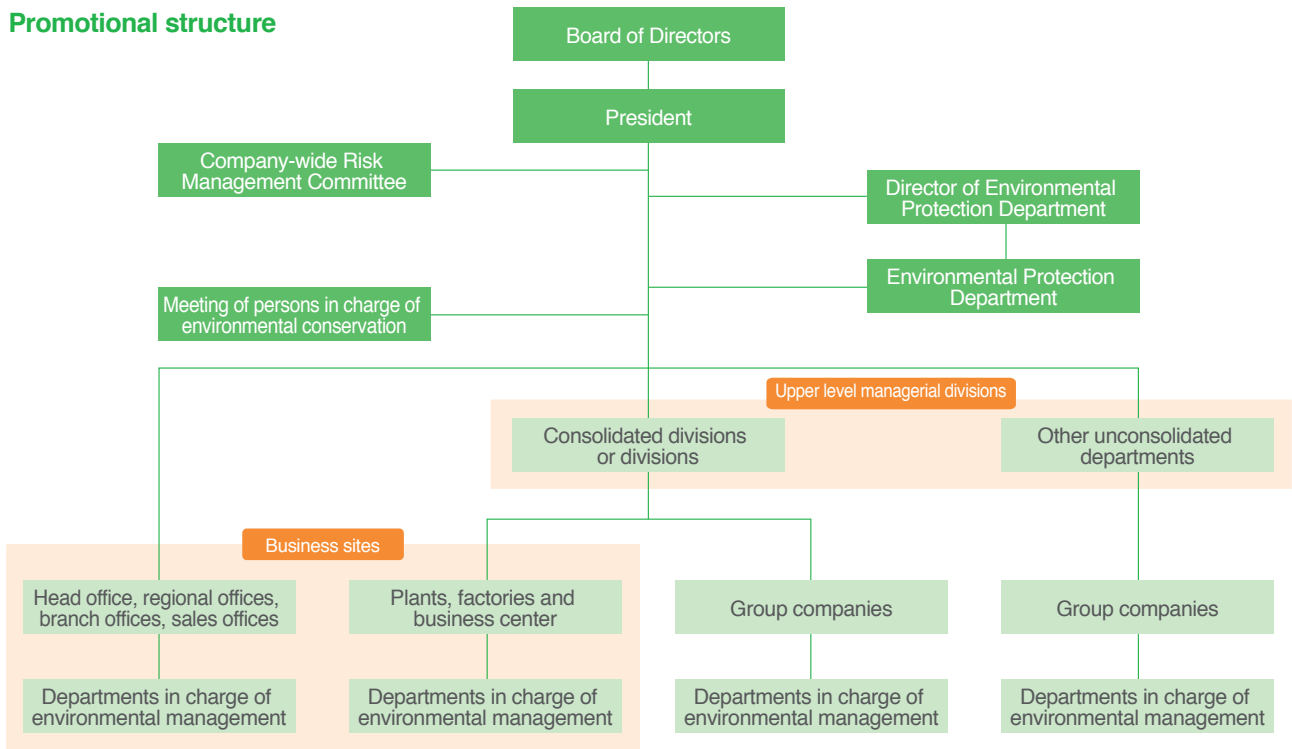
Promotional structure

Board of Directors

President

Company-wide Risk Management Committee

Director of Environmental Protection Department

Environmental Protection Department

Meeting of persons in charge of environmental conservation

Upper level managerial divisions

Consolidated divisions or divisions

Other unconsolidated departments

Business sites

Head office, regional offices, branch offices, sales offices

Plants, factories and business center

Group companies

Group companies

Departments in charge of environmental management

Departments in charge of environmental management

Departments in charge of environmental management

Departments in charge of environmental management